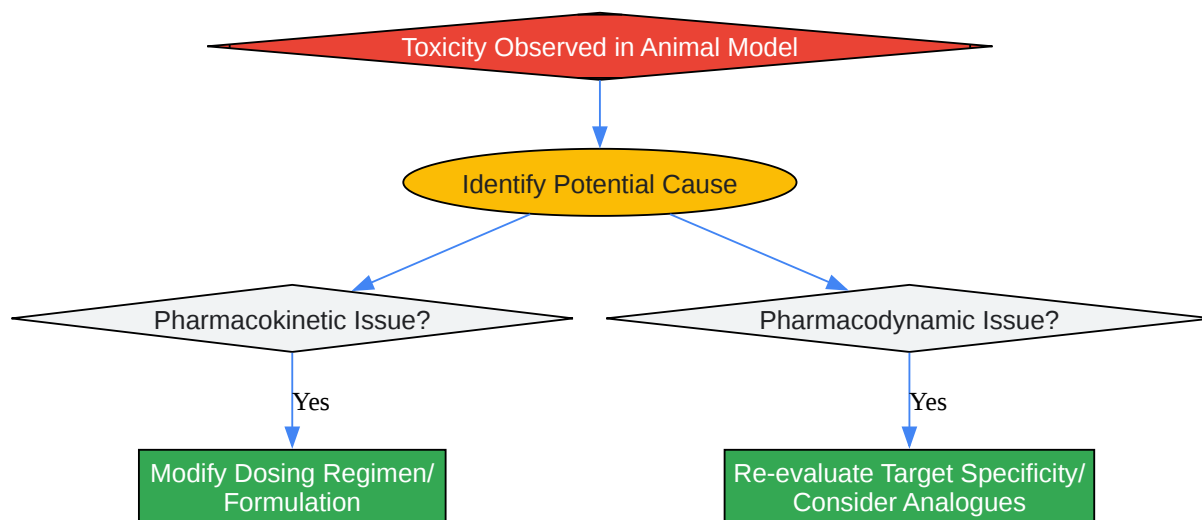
Toxicity Observed in Animal Model

Identify Potential Cause

Pharmacokinetic Issue?

Pharmacodynamic Issue?

Yes

Yes

Modify Dosing Regimen/ Formulation

Re-evaluate Target Specificity/ Consider Analogues